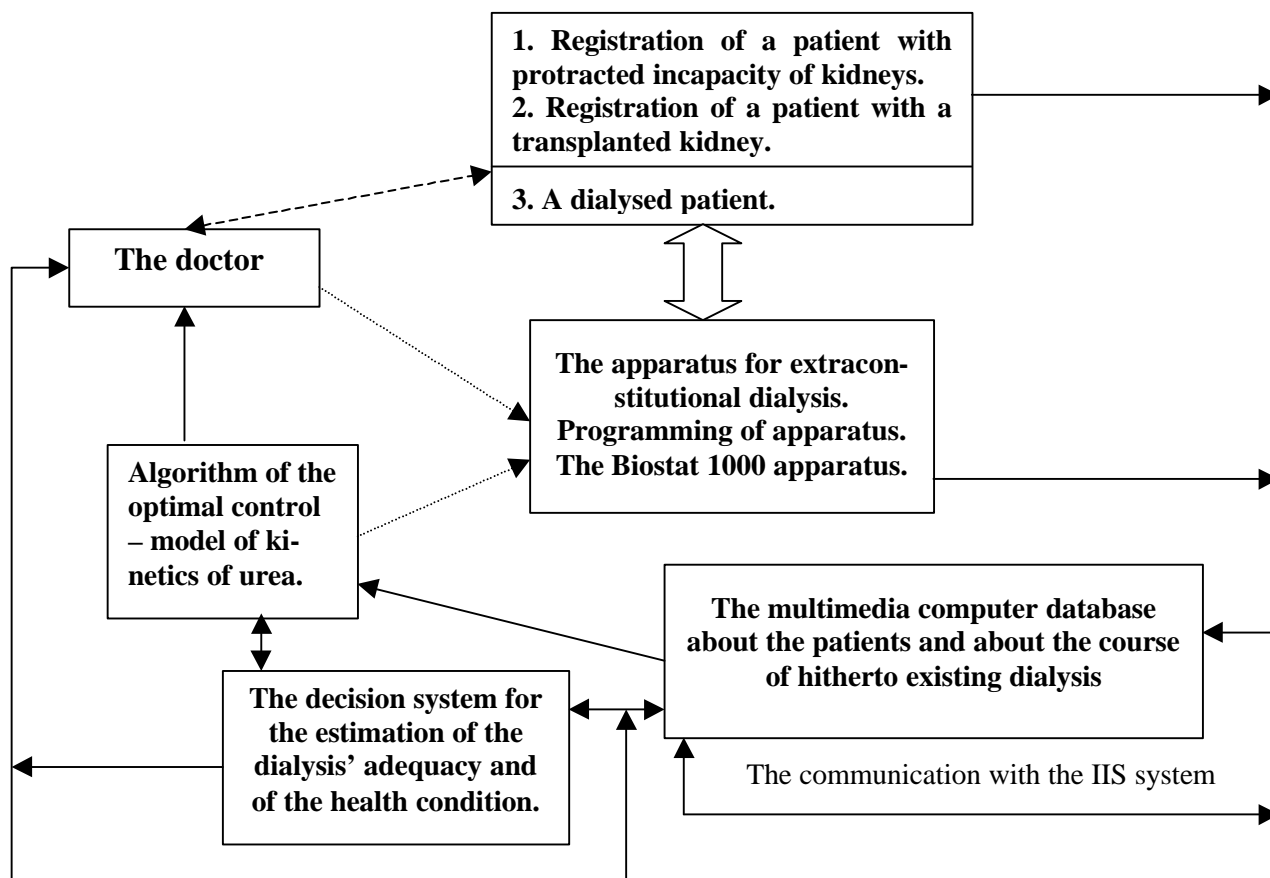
1. Registration of a patient with protracted incapacity of kidneys.
2. Registration of a patient with a transplanted kidney.

3. A dialysed patient.

The doctor

The apparatus for extraconstitutional dialysis. Programming of apparatus. The Biostat 1000 apparatus.

Algorithm of the optimal control – model of kinetics of urea.

The multimedia computer database about the patients and about the course of hitherto existing dialysis

The decision system for the estimation of the dialysis' adequacy and of the health condition.

The communication with the IIS system